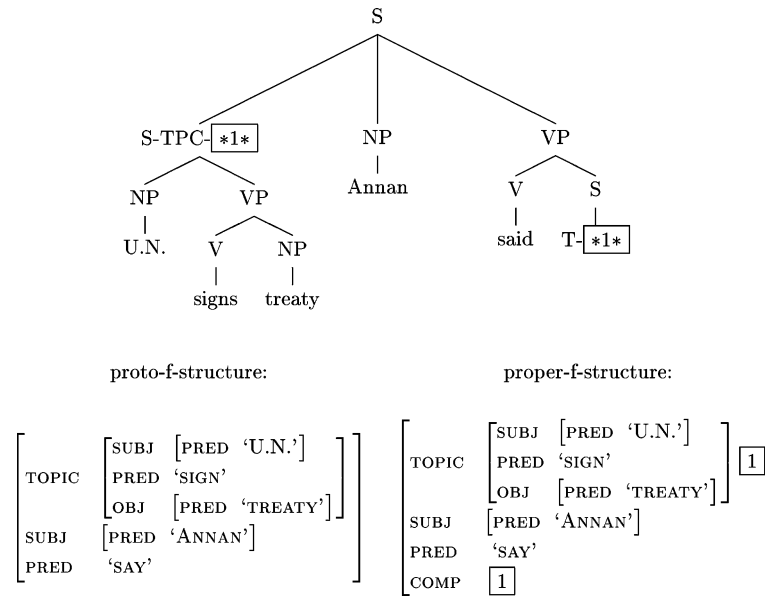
S

S-TPC-*1*

NP

VP

NP

U.N.

VP

V

NP

signs

treaty

Annan

V

S

said

T-*1*

proto-f-structure:

proper-f-structure:

$\begin{bmatrix} \text{TOPIC} & \begin{bmatrix} \text{SUBJ} & [\text{PRED 'U.N.'}] \\ \text{PRED} & \text{'SIGN'} \\ \text{OBJ} & [\text{PRED 'TREATY'}] \end{bmatrix} \\ \text{SUBJ} & [\text{PRED 'ANNAN'}] \\ \text{PRED} & \text{'SAY'} \end{bmatrix}$

$\begin{bmatrix} \text{TOPIC} & \begin{bmatrix} \text{SUBJ} & [\text{PRED 'U.N.'}] \\ \text{PRED} & \text{'SIGN'} \\ \text{OBJ} & [\text{PRED 'TREATY'}] \end{bmatrix} \boxed{1} \\ \text{SUBJ} & [\text{PRED 'ANNAN'}] \\ \text{PRED} & \text{'SAY'} \\ \text{COMP} & \boxed{1} \end{bmatrix}$